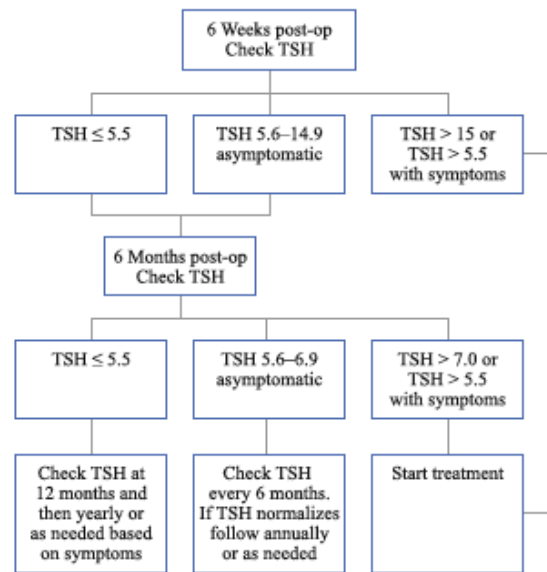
6 Weeks post-op
Check TSH

TSH $\leq$ 5.5

TSH 5.6–14.9
asymptomatic

TSH > 15 or
TSH > 5.5
with symptoms

6 Months post-op
Check TSH

TSH $\leq$ 5.5

TSH 5.6–6.9
asymptomatic

TSH > 7.0 or
TSH > 5.5
with symptoms

Check TSH at 12 months and then yearly or as needed based on symptoms

Check TSH every 6 months. If TSH normalizes follow annually or as needed

Start treatment